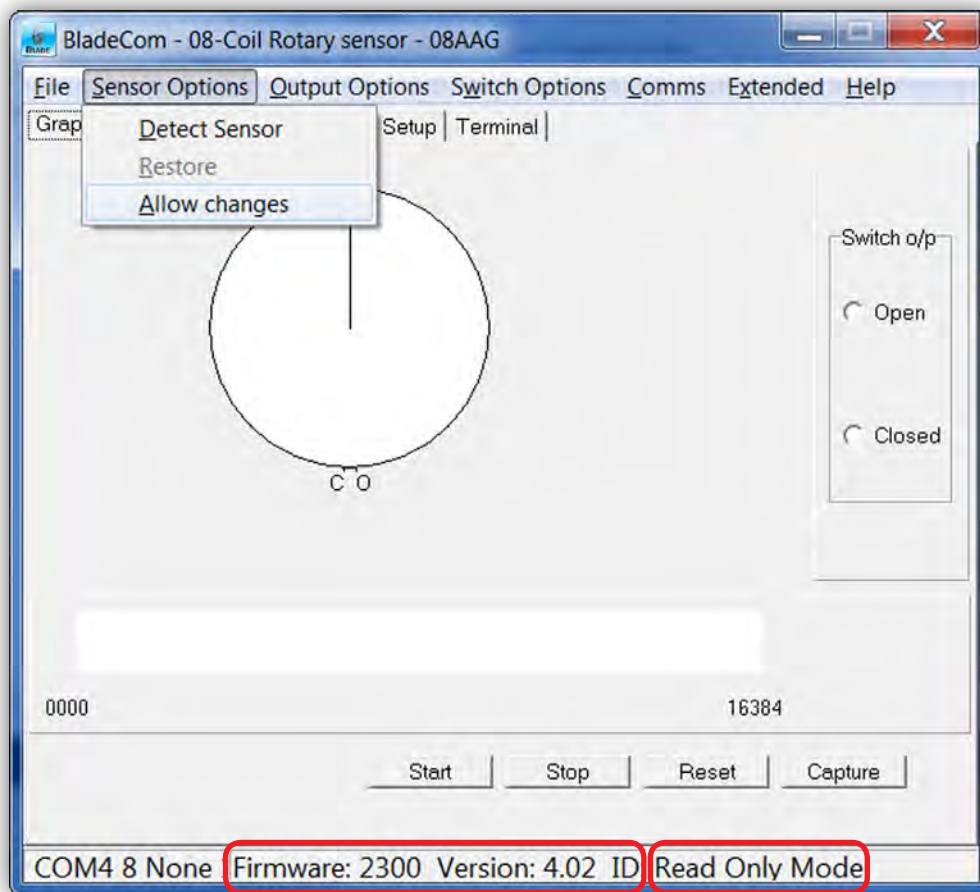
BladeCom - 08-Coil Rotary sensor - 08AAG

File Sensor Options Output Options Switch Options Comms Extended Help

Grap Setup Terminal

Detect Sensor
Restore
Allow changes

Switch o/p
Open
Closed

C O

0000
16384

Start Stop Reset Capture

COM4 8 None Firmware: 2300 Version: 4.02 ID Read Only Mode